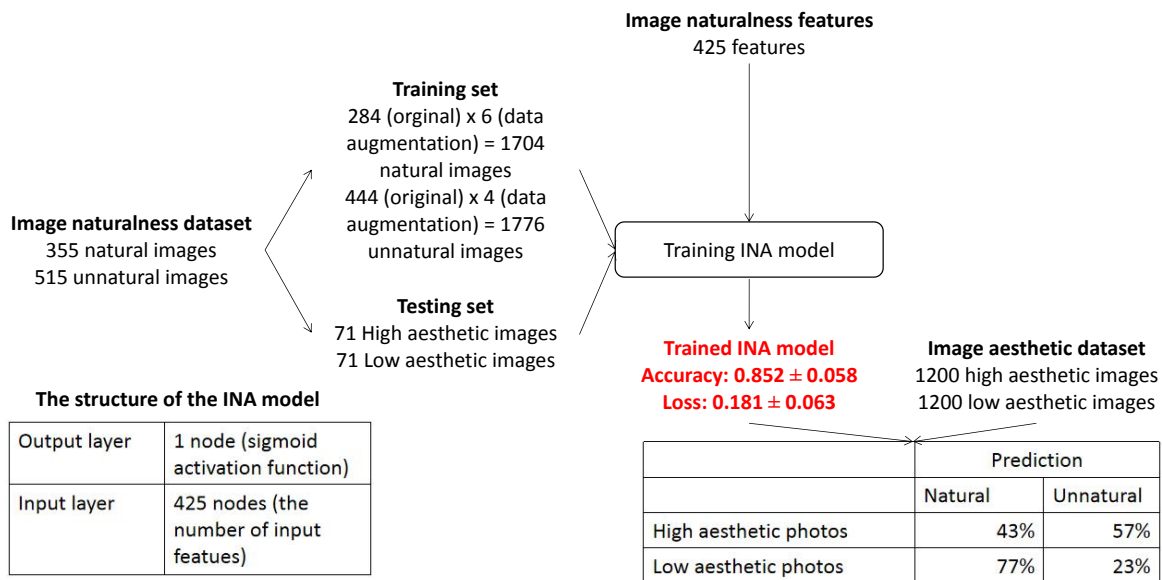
**Image naturalness features**
425 features

**Training set**
284 (orginal) x 6 (data augmentation) = 1704 natural images
444 (original) x 4 (data augmentation) = 1776 unnatural images

**Image naturalness dataset**
355 natural images
515 unnatural images

Training INA model

**Testing set**
71 High aesthetic images
71 Low aesthetic images

**Trained INA model**
**Accuracy: 0.852 $\pm$ 0.058**
**Loss: 0.181 $\pm$ 0.063**

**Image aesthetic dataset**
1200 high aesthetic images
1200 low aesthetic images

**The structure of the INA model**

| Output layer | 1 node (sigmoid activation function) |
|---|---|
| Input layer | 425 nodes (the number of input featues) |

| | Prediction | |
|---|---|---|
| | Natural | Unnatural |
| High aesthetic photos | 43% | 57% |
| Low aesthetic photos | 77% | 23% |